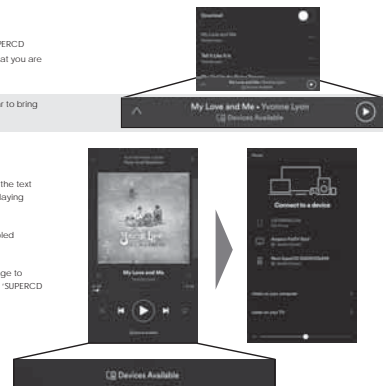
UPERCD
at you are

r to bring

the text
aying

led

ge to
'SUPERCD

Download

My Love and Me

Tell It Like It Is

My Love and Me • Yvonne Lyon
Devices Available

My Love and Me

Connect to a device

Devices Available